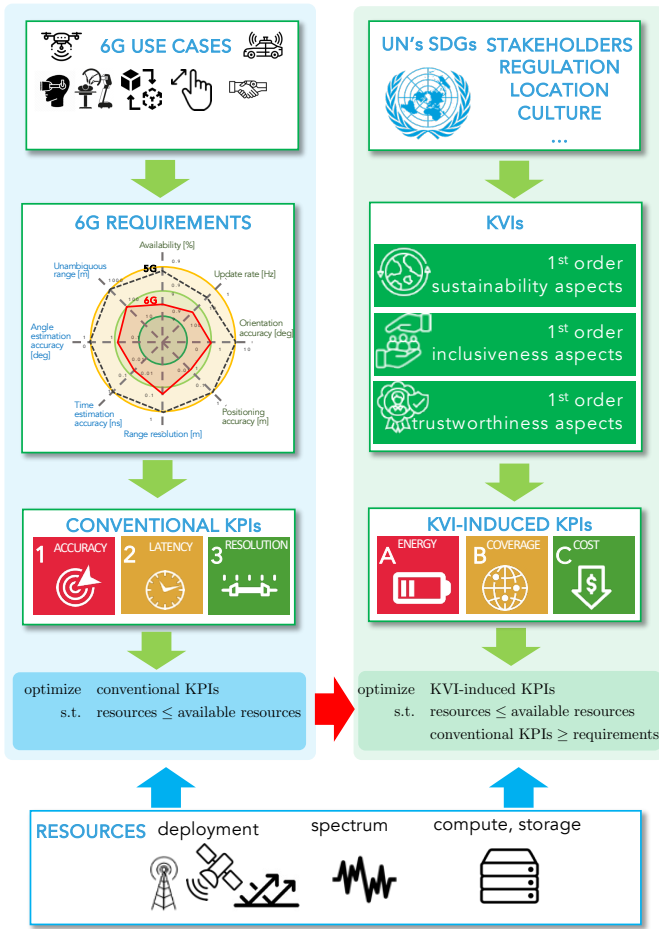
6G USE CASES

6G REQUIREMENTS

Availability [%]
Update rate [Hz]
Orientation accuracy [deg]
Positioning accuracy [m]
Range resolution [m]
Time estimation accuracy [ns]
Angle estimation accuracy [deg]
Unambiguous range [m]
5G
6G

CONVENTIONAL KPIs

1 ACCURACY
2 LATENCY
3 RESOLUTION

optimize conventional KPIs
s.t. resources $\leq$ available resources

UN's SDGs
STAKEHOLDERS
REGULATION
LOCATION
CULTURE
...

KVIs

1$^{st}$ order sustainability aspects

1$^{st}$ order inclusiveness aspects

1$^{st}$ order trustworthiness aspects

KVI-INDUCED KPIs

A ENERGY
B COVERAGE
C COST

optimize KVI-induced KPIs
s.t. resources $\leq$ available resources
conventional KPIs $\geq$ requirements

RESOURCES deployment spectrum compute, storage